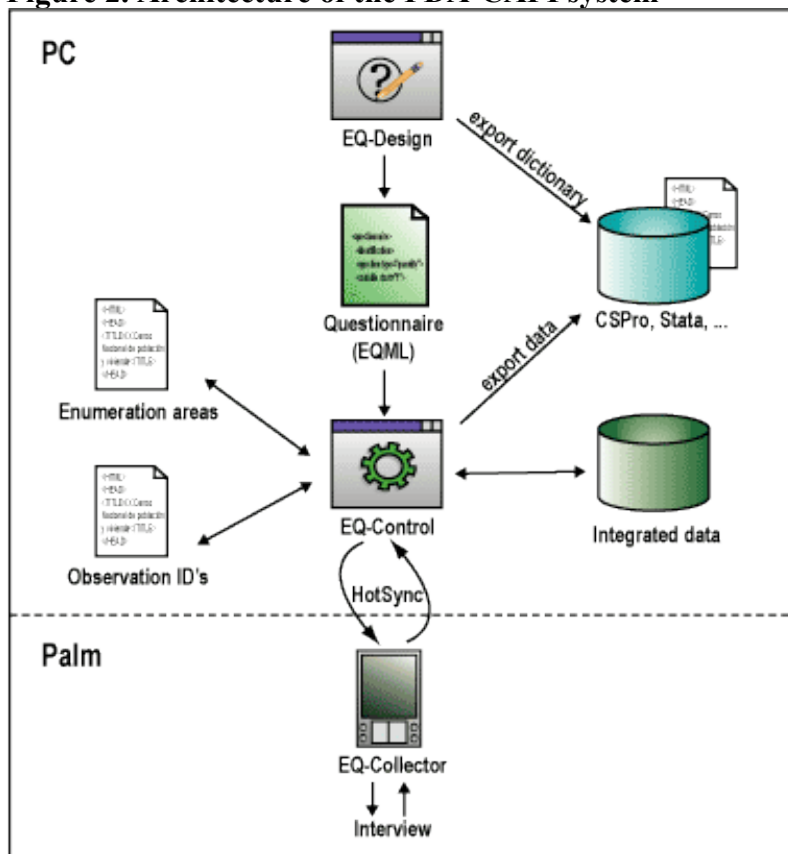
Figure 2. Architecture of the PDA-CAPI system

PC

EQ-Design

export dictionary

Questionnaire (EQML)

CSPro, Stata, ...

export data

Enumeration areas

EQ-Control

Integrated data

Observation ID's

HotSync

Palm

EQ-Collector

Interview